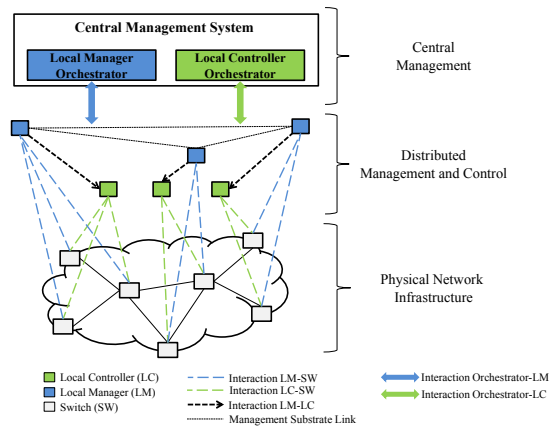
Central Management System

Local Manager Orchestrator

Local Controller Orchestrator

Central Management

Distributed Management and Control

Physical Network Infrastructure

Local Controller (LC)
Local Manager (LM)
Switch (SW)

Interaction LM-SW
Interaction LC-SW
Interaction LM-LC
Management Substrate Link

Interaction Orchestrator-LM
Interaction Orchestrator-LC